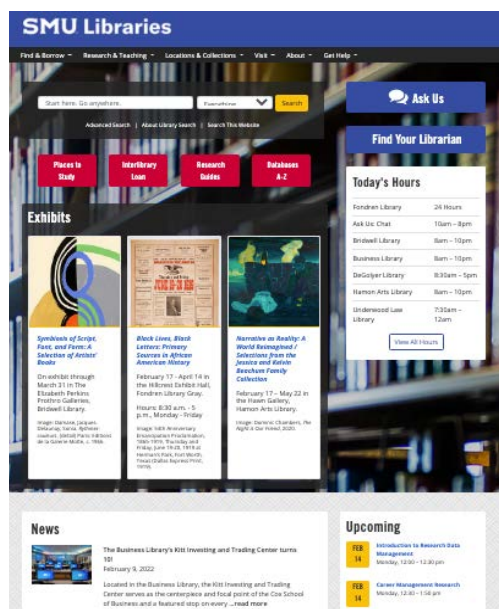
SMU Libraries

Find & Borrow | Research & Teaching | Locations & Collections | Visit | About | Get Help

Start here. Go anywhere.
Everything
Search

Advanced Search | About Library Search | Search This Website

Ask Us

Find Your Librarian

Places to Study

Interlibrary Loan

Research Guides

Databases A-Z

Today's Hours

| Fondren Library | 24 Hours |
|---|---|
| Ask Us: Chat | 10am – 8pm |
| Bridwell Library | 8am – 10pm |
| Business Library | 8am – 10pm |
| DeGolyer Library | 8:30am – 5pm |
| Hamon Arts Library | 8am – 10pm |
| Underwood Law Library | 7:30am – 12am |

View All Hours

Exhibits

Symbiosis of Script, Font, and Form: A Selection of Artists' Books

On exhibit through March 31 in The Elizabeth Perkins Prothro Galleries, Bridwell Library.

Image: Delaunay, Jacques. Delaunay, Sonia. Ilyazd... couleurs. [detail] Paris: Editions de la Galerie Motte, c. 1966.

Black Lives, Black Letters: Primary Sources in African American History

February 17 - April 14 in the Hillcrest Exhibit Hall, Fondren Library Gray.

Hours: 8:30 a.m. - 5 p.m., Monday - Friday

Image: 56th Anniversary Emancipation Proclamation, 1865-1919. Thursday and Friday, June 19-20, 1919 at Hermann's Park, Fort Worth. [Texas: Dallas Express Print, 1919].

Narrative as Reality: A World Reimagined / Selections from the Jessica and Kelvin Beachum Family Collection

February 17 – May 22 in the Hawn Gallery, Hamon Arts Library.

Image: Derrick Chambers, The Night & Our Forest, 2020.

News

The Business Library's Kitt Investing and Trading Center turns 10!

February 9, 2022

Located in the Business Library, the Kitt Investing and Trading Center serves as the centerpiece and focal point of the Cox School of Business and a featured stop on every ...read more

Upcoming

FEB 14
Introduction to Research Data Management
Monday, 12:00 - 12:30 pm

FEB 14
Career Management Research
Monday, 12:30 - 1:30 pm